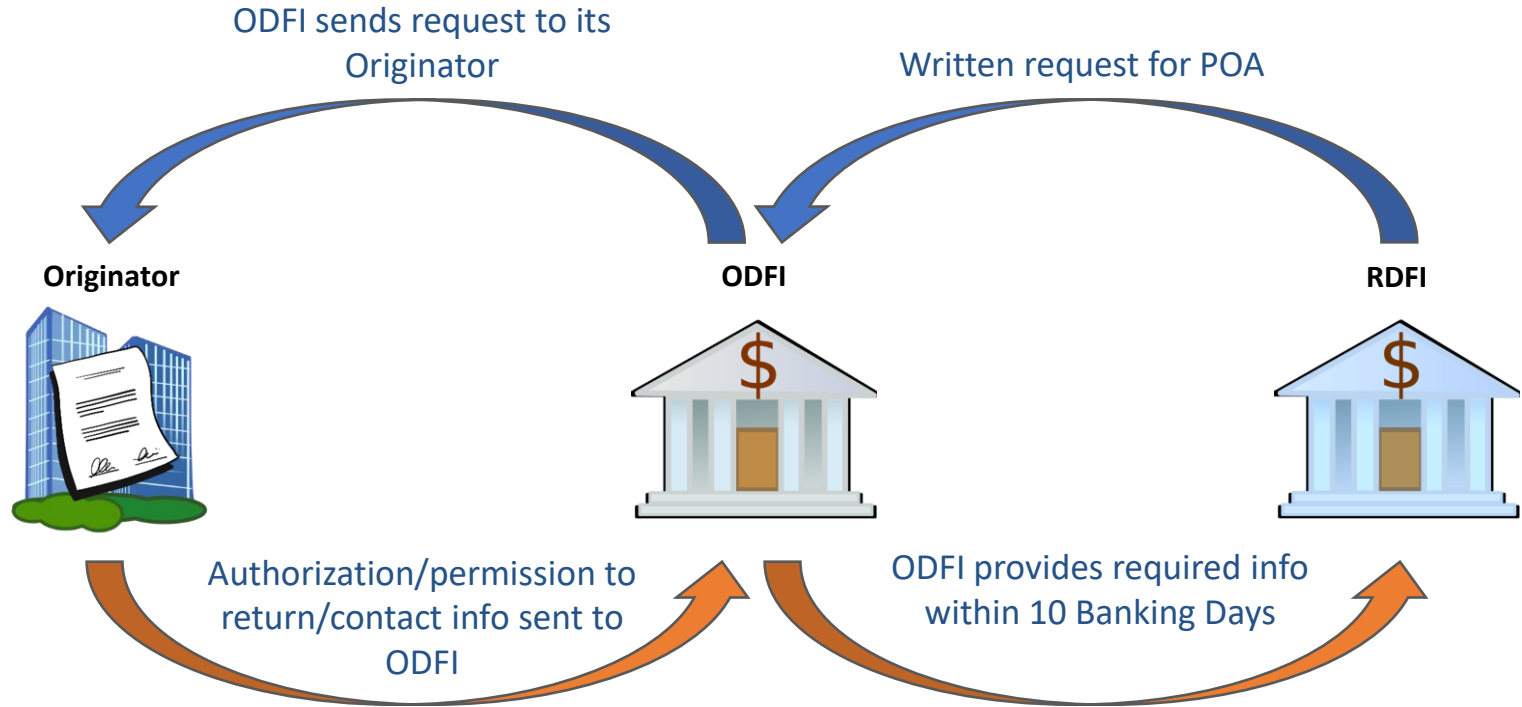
ODFI sends request to its Originator

Written request for POA

Originator

ODFI

RDFI

$

$

Authorization/permission to return/contact info sent to ODFI

ODFI provides required info within 10 Banking Days